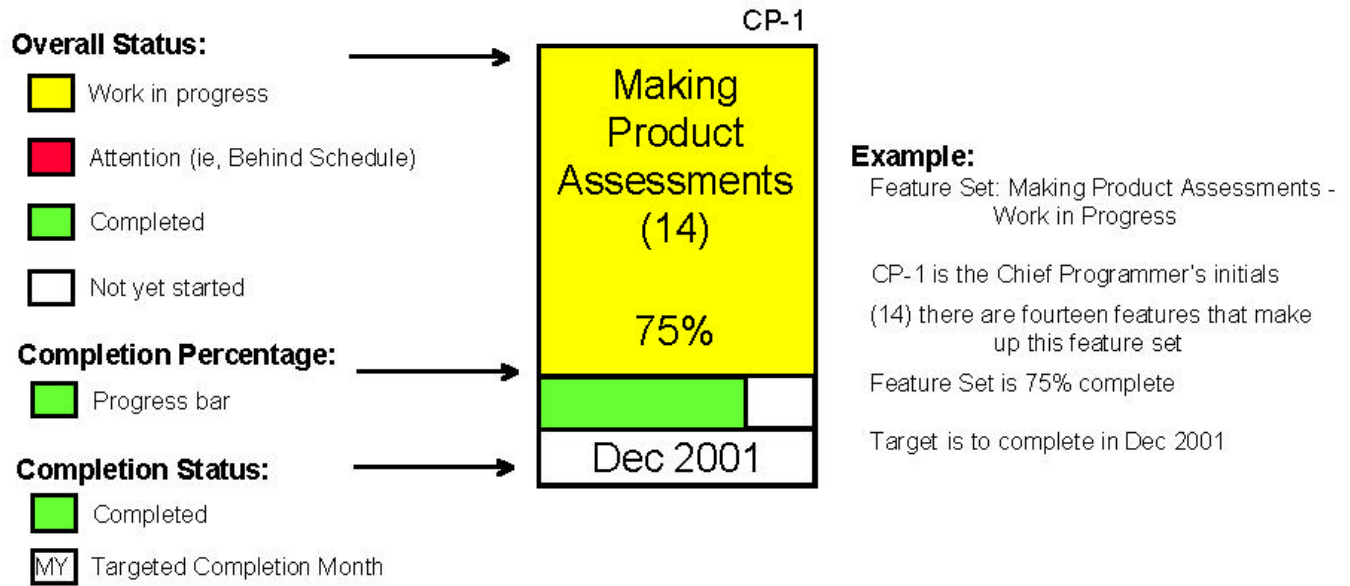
Overall Status:

Work in progress

Attention (ie, Behind Schedule)

Completed

Not yet started

Completion Percentage:

Progress bar

Completion Status:

Completed

MY Targeted Completion Month

CP-1

Making Product Assessments (14)

75%

Dec 2001

Example:

Feature Set: Making Product Assessments - Work in Progress

CP-1 is the Chief Programmer's initials

(14) there are fourteen features that make up this feature set

Feature Set is 75% complete

Target is to complete in Dec 2001